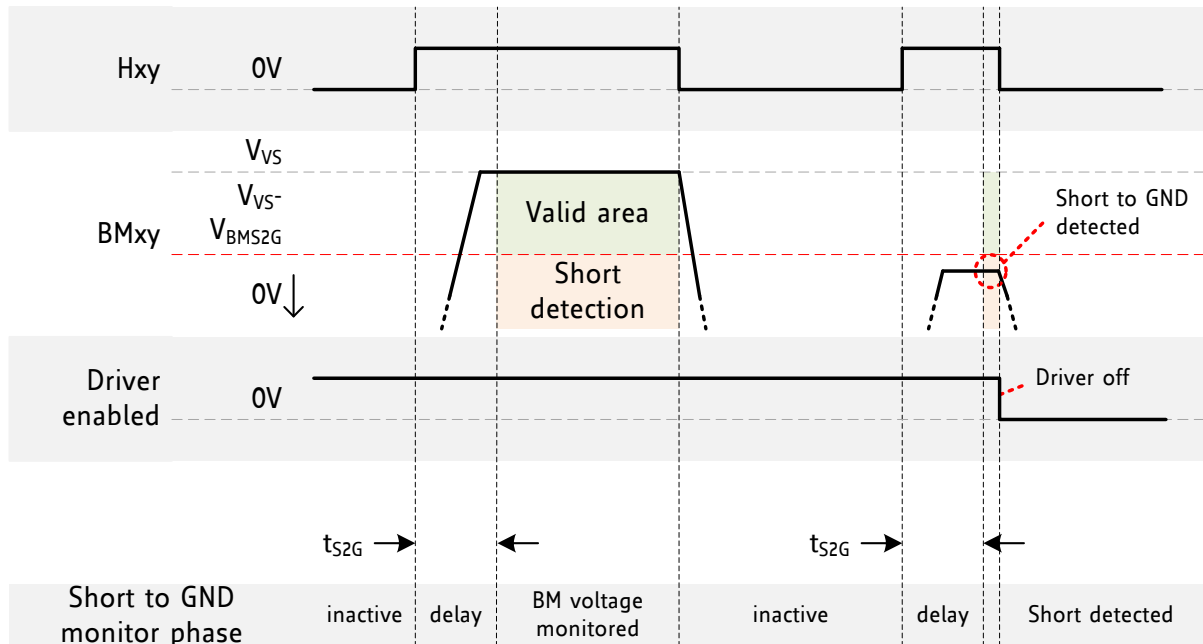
Hxy 0V

$V_{VS}$

$V_{VS}$-
$V_{BMS2G}$

BMxy

0V↓

Valid area

Short detection

Short to GND detected

Driver enabled 0V

Driver off

$t_{S2G}$ →  ←

$t_{S2G}$ →  ←

Short to GND monitor phase

inactive

delay

BM voltage monitored

inactive

delay

Short detected